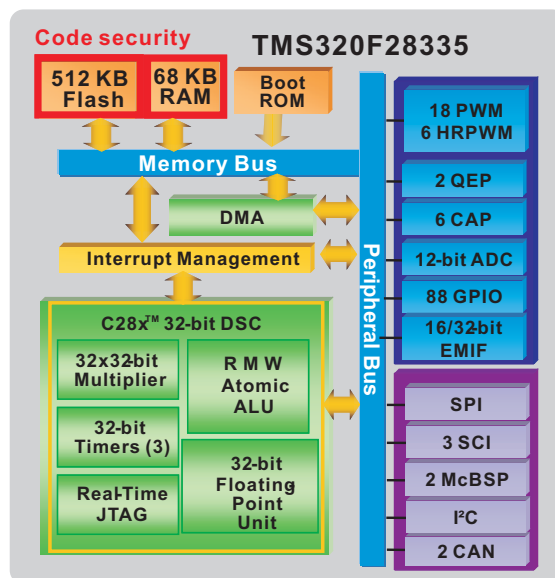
Code security
TMS320F28335

512 KB Flash
68 KB RAM
Boot ROM

Memory Bus
DMA
Interrupt Management

C28x™ 32-bit DSC
32x32-bit Multiplier
R M W Atomic ALU
32-bit Timers (3)
Real-Time JTAG
32-bit Floating Point Unit

Peripheral Bus

18 PWM 6 HRPWM
2 QEP
6 CAP
12-bit ADC
88 GPIO
16/32-bit EMIF

SPI
3 SCI
2 McBSP
I²C
2 CAN